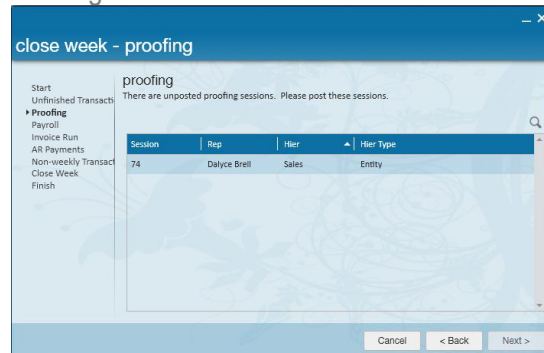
close week - proofing

Start
Unfinished Transacti
Proofing
Payroll
Invoice Run
AR Payments
Non-weekly Transact
Close Week
Finish

proofing
There are unposted proofing sessions. Please post these sessions.

| Session | Rep | Hier | Hier Type |
|---|---|---|---|
| 74 | Dalyce Brell | Sales | Entity |

Cancel
< Back
Next >